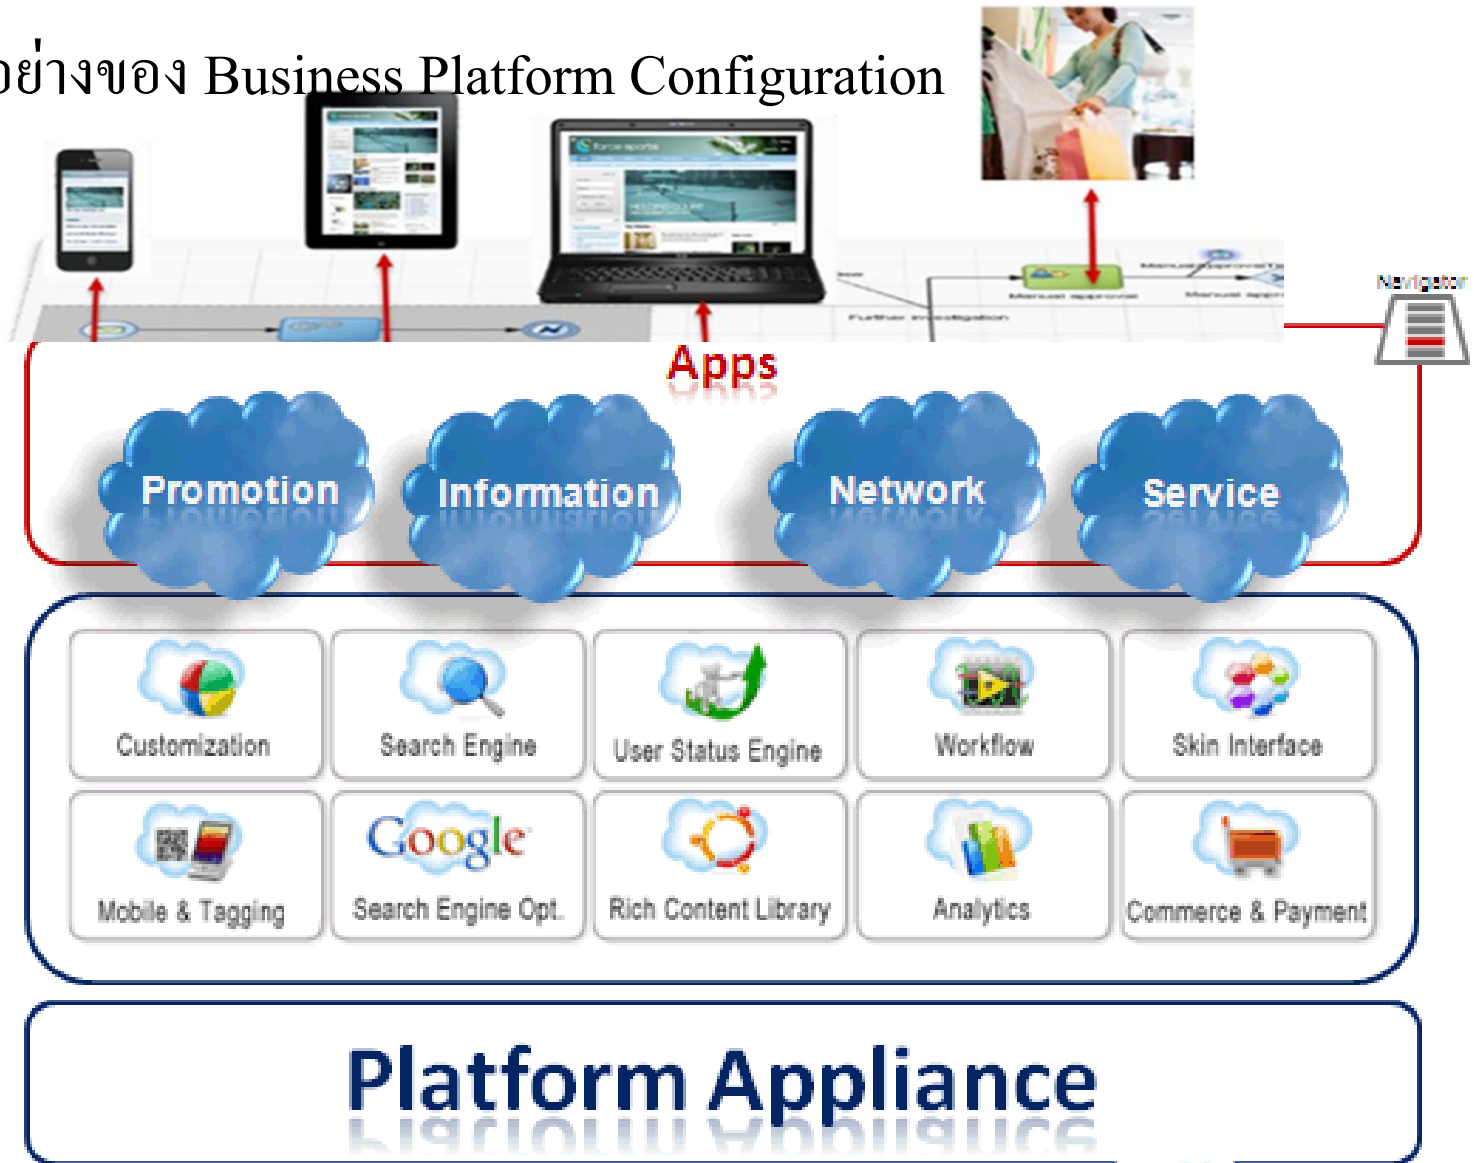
อย่างของ Business Platform Configuration

Navigator

Apps

Promotion

Information

Network

Service

Customization

Search Engine

User Status Engine

Workflow

Skin Interface

Mobile & Tagging

Google

Search Engine Opt.

Rich Content Library

Analytics

Commerce & Payment

Platform Appliance